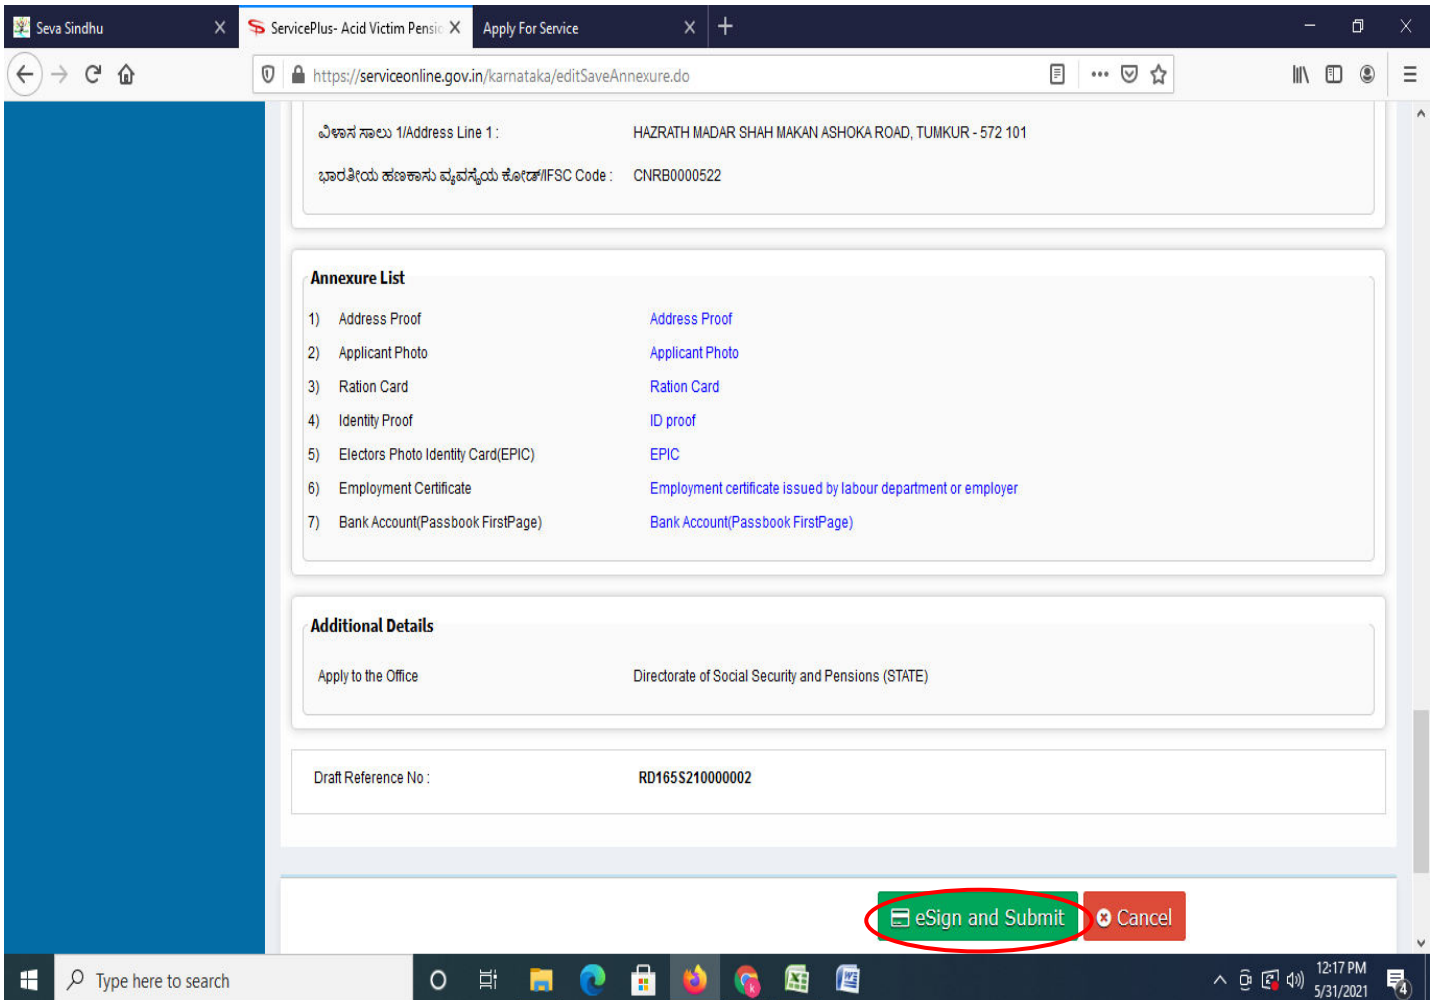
Seva Sindhu
ServicePlus- Acid Victim Pensic
Apply For Service

https://serviceonline.gov.in/karnataka/editSaveAnnexure.do

ವಿಳಾಸ ಸಾಲು 1/Address Line 1 : HAZRATH MADAR SHAH MAKAN ASHOKA ROAD, TUMKUR - 572 101

ಭಾರತೀಯ ಹಣಕಾಸು ವ್ಯವಸ್ಥೆಯ ಕೋಡ್/IFSC Code : CNRB0000522

Annexure List

| | | |
|---|---|---|
| 1) | Address Proof | Address Proof |
| 2) | Applicant Photo | Applicant Photo |
| 3) | Ration Card | Ration Card |
| 4) | Identity Proof | ID proof |
| 5) | Electors Photo Identity Card(EPIC) | EPIC |
| 6) | Employment Certificate | Employment certificate issued by labour department or employer |
| 7) | Bank Account(Passbook FirstPage) | Bank Account(Passbook FirstPage) |

Additional Details

Apply to the Office Directorate of Social Security and Pensions (STATE)

Draft Reference No : RD165S210000002

eSign and Submit
Cancel

Type here to search

12:17 PM
5/31/2021
4